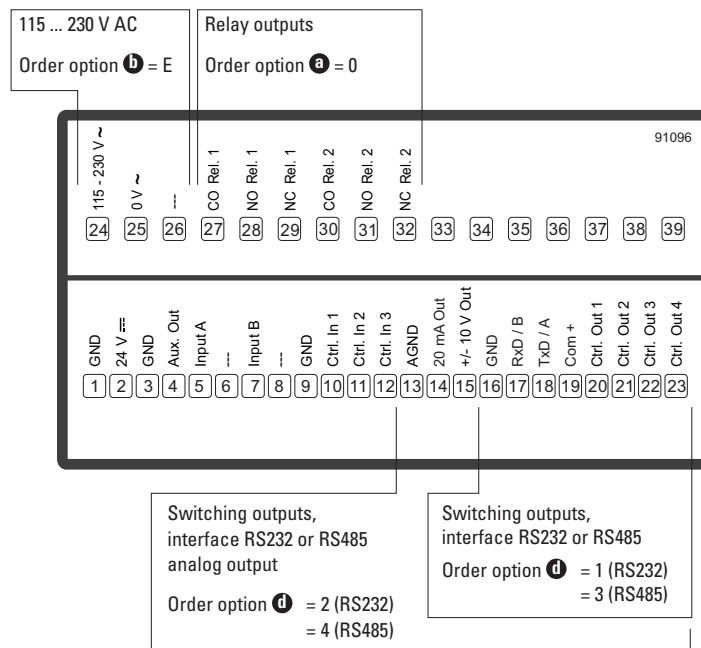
115 ... 230 V AC

Order option b = E

Relay outputs

Order option a = 0

91096

115 - 230 V ~
0 V ~
---
CO Rel. 1
NO Rel. 1
NC Rel. 1
CO Rel. 2
NO Rel. 2
NC Rel. 2

24 25 26 27 28 29 30 31 32 33 34 35 36 37 38 39

GND
24 V ⎓
GND
Aux. Out
Input A
---
Input B
---
GND
Ctrl. In 1
Ctrl. In 2
Ctrl. In 3
AGND
20 mA Out
+/- 10 V Out
GND
RxD / B
TxD / A
Com +
Ctrl. Out 1
Ctrl. Out 2
Ctrl. Out 3
Ctrl. Out 4

1 2 3 4 5 6 7 8 9 10 11 12 13 14 15 16 17 18 19 20 21 22 23

Switching outputs, interface RS232 or RS485 analog output

Order option d = 2 (RS232)
= 4 (RS485)

Switching outputs, interface RS232 or RS485

Order option d = 1 (RS232)
= 3 (RS485)